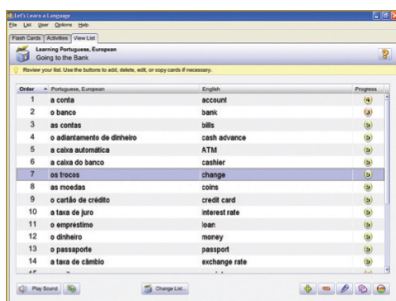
Let's Learn a Language

File List User Options Help

Flash Cards | Activities | View List

Learning Portuguese, European
Going to the Bank

Review your list. Use the buttons to add, delete, edit, or copy cards if necessary.

| Order | Portuguese, European | English | Progress |
|---|---|---|---|
| 1 | a conta | account | |
| 2 | o banco | bank | |
| 3 | as contas | bills | |
| 4 | o adiantamento de dinheiro | cash advance | |
| 5 | a caixa automática | ATM | |
| 6 | a caixa do banco | cashier | |
| 7 | os trocos | change | |
| 8 | as moedas | coins | |
| 9 | o cartão de crédito | credit card | |
| 10 | a taxa de juro | interest rate | |
| 11 | o empréstimo | loan | |
| 12 | o dinheiro | money | |
| 13 | o passaporte | passport | |
| 14 | a taxa de câmbio | exchange rate | |

Play Sound

Change List...